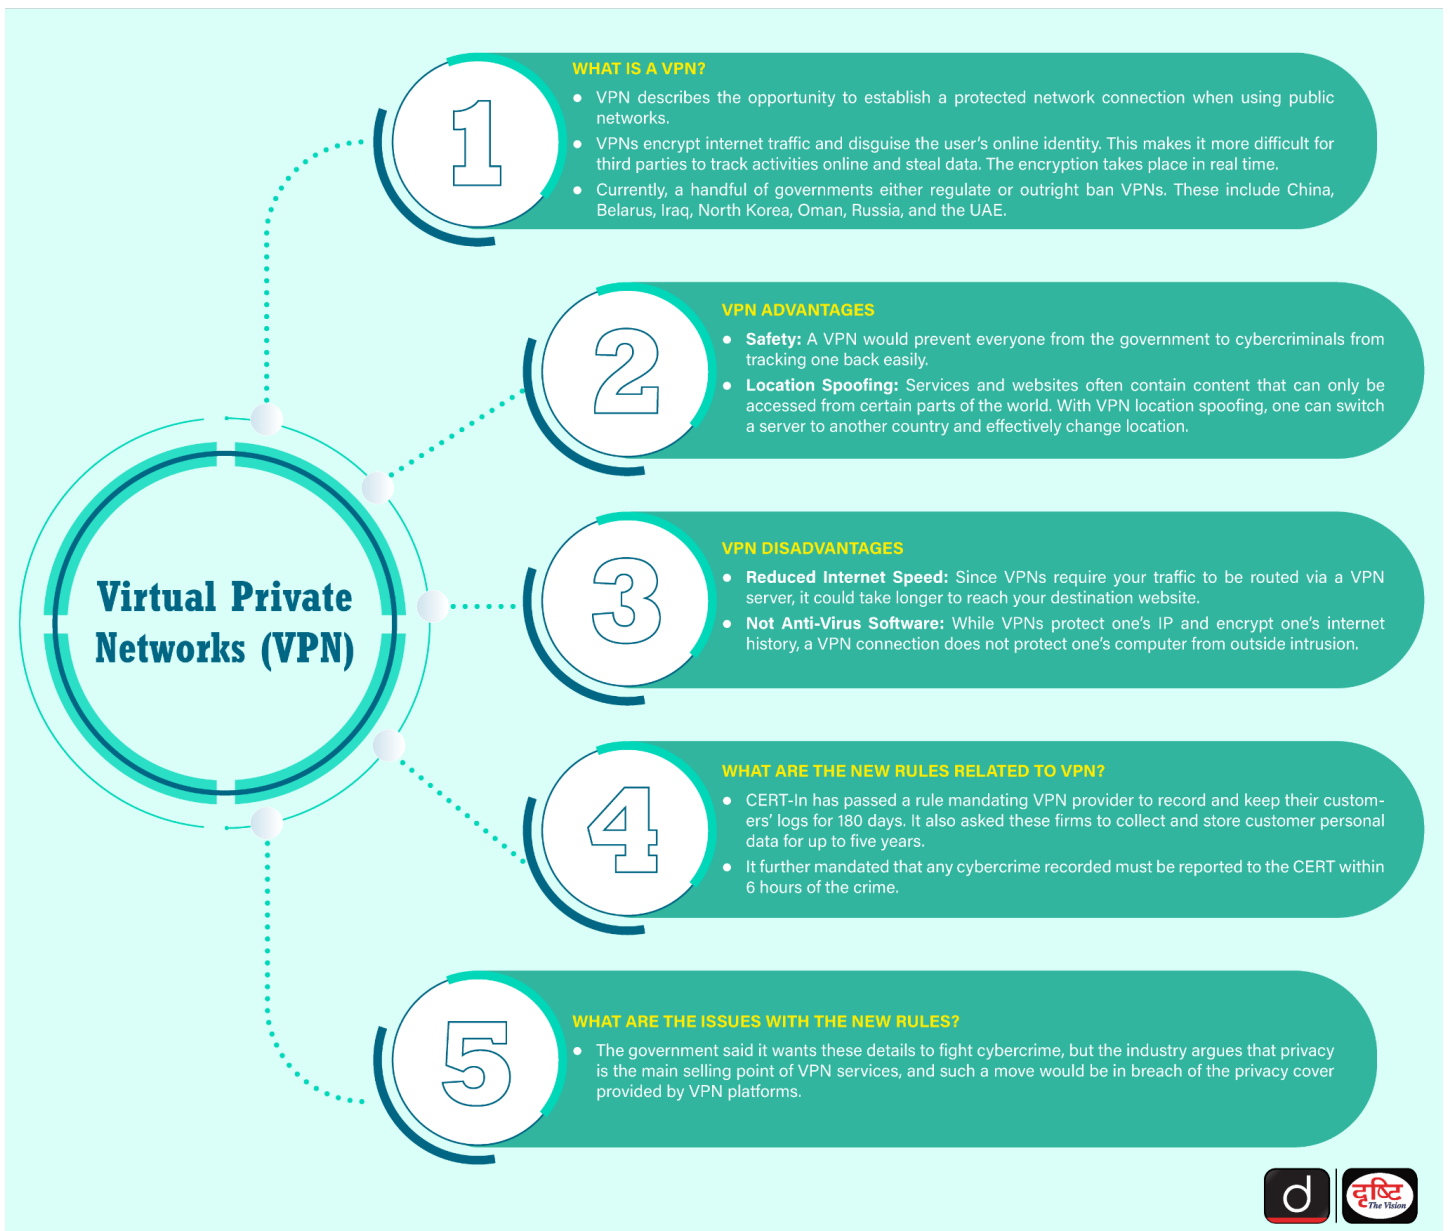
Virtual Private Networks (VPN)

1

WHAT IS A VPN?

- VPN describes the opportunity to establish a protected network connection when using public networks.
- VPNs encrypt internet traffic and disguise the user's online identity. This makes it more difficult for third parties to track activities online and steal data. The encryption takes place in real time.
- Currently, a handful of governments either regulate or outright ban VPNs. These include China, Belarus, Iraq, North Korea, Oman, Russia, and the UAE.

2

VPN ADVANTAGES

- **Safety:** A VPN would prevent everyone from the government to cybercriminals from tracking one back easily.
- **Location Spoofing:** Services and websites often contain content that can only be accessed from certain parts of the world. With VPN location spoofing, one can switch a server to another country and effectively change location.

3

VPN DISADVANTAGES

- **Reduced Internet Speed:** Since VPNs require your traffic to be routed via a VPN server, it could take longer to reach your destination website.
- **Not Anti-Virus Software:** While VPNs protect one's IP and encrypt one's internet history, a VPN connection does not protect one's computer from outside intrusion.

4

WHAT ARE THE NEW RULES RELATED TO VPN?

- CERT-In has passed a rule mandating VPN provider to record and keep their customers' logs for 180 days. It also asked these firms to collect and store customer personal data for up to five years.
- It further mandated that any cybercrime recorded must be reported to the CERT within 6 hours of the crime.

5

WHAT ARE THE ISSUES WITH THE NEW RULES?

- The government said it wants these details to fight cybercrime, but the industry argues that privacy is the main selling point of VPN services, and such a move would be in breach of the privacy cover provided by VPN platforms.

d

दृष्टि The Vision